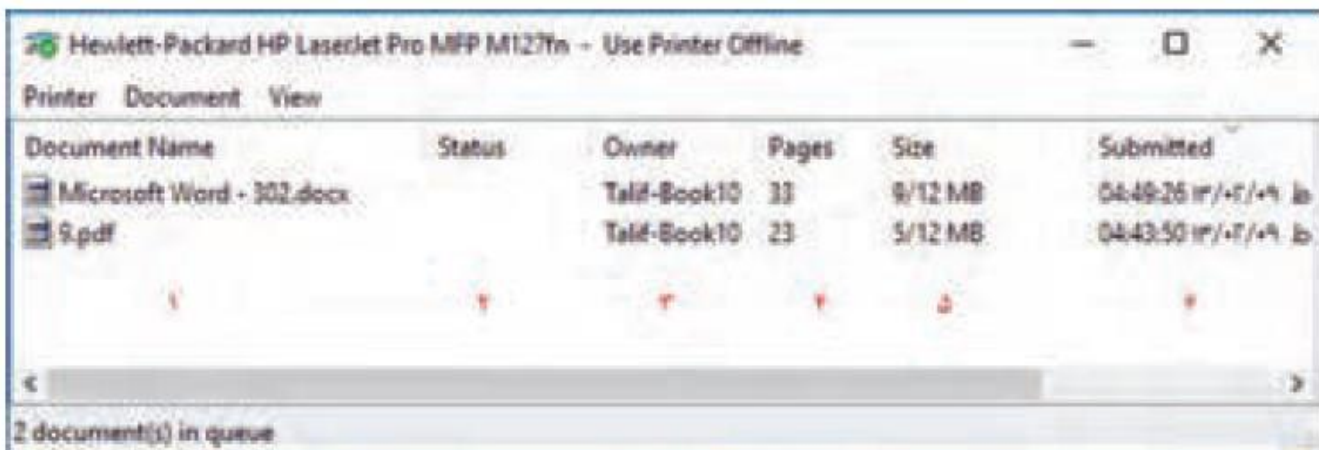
Hewlett-Packard HP LaserJet Pro MFP M127fn - Use Printer Offline

Printer Document View

| Document Name | Status | Owner | Pages | Size | Submitted |
|---|---|---|---|---|---|
| Microsoft Word - 302.docx | | Talif-Book10 | 33 | 9/12 MB | 04:49:26 ۱۳/۰۲/۰۹ ب.ظ |
| 9.pdf | | Talif-Book10 | 23 | 5/12 MB | 04:43:50 ۱۳/۰۲/۰۹ ب.ظ |
| ۱ | ۲ | ۳ | ۴ | ۵ | ۶ |

2 document(s) in queue